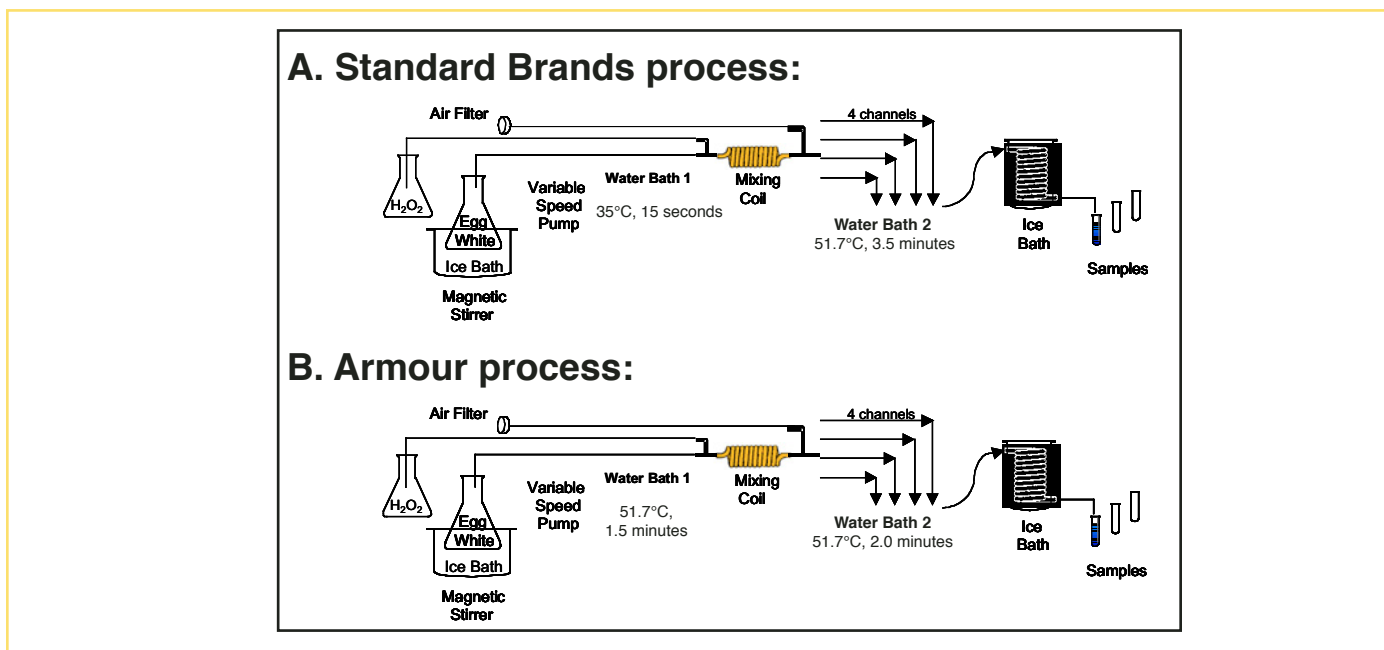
A. Standard Brands process:

Air Filter

4 channels

$H_2O_2$

Egg White

Ice Bath

Magnetic Stirrer

Variable Speed Pump

Water Bath 1

35°C, 15 seconds

Mixing Coil

Water Bath 2

51.7°C, 3.5 minutes

Ice Bath

Samples

B. Armour process:

Air Filter

4 channels

$H_2O_2$

Egg White

Ice Bath

Magnetic Stirrer

Variable Speed Pump

Water Bath 1

51.7°C, 1.5 minutes

Mixing Coil

Water Bath 2

51.7°C, 2.0 minutes

Ice Bath

Samples